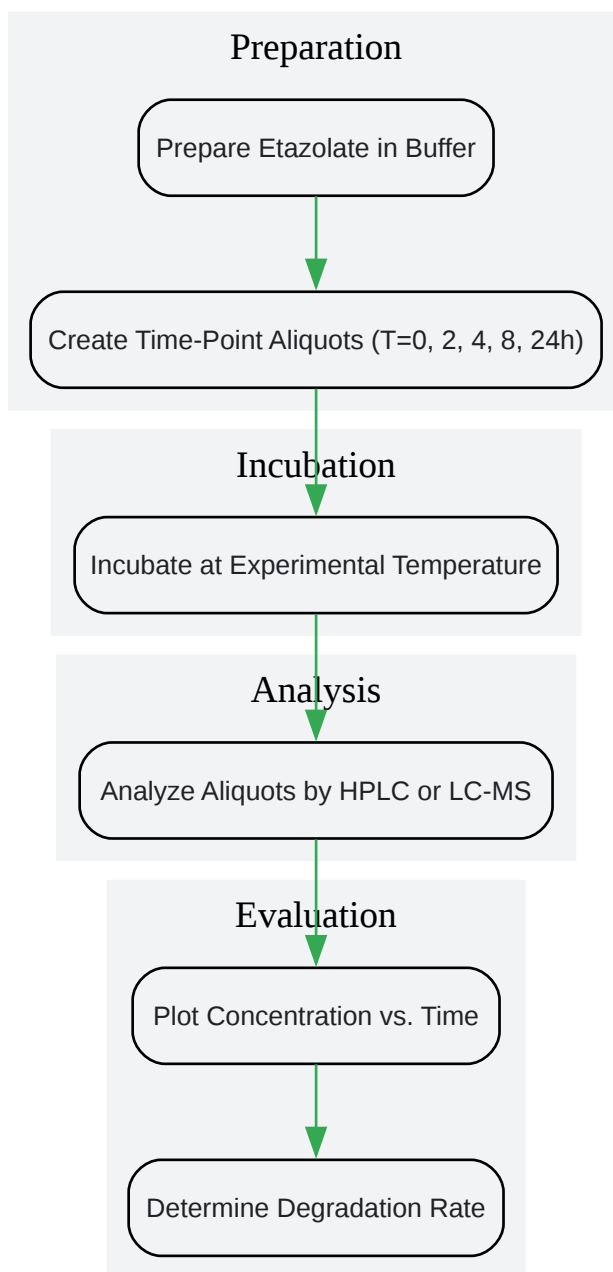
Preparation

Prepare Etazolate in Buffer

Create Time-Point Aliquots (T=0, 2, 4, 8, 24h)

Incubation

Incubate at Experimental Temperature

Analysis

Analyze Aliquots by HPLC or LC-MS

Evaluation

Plot Concentration vs. Time

Determine Degradation Rate